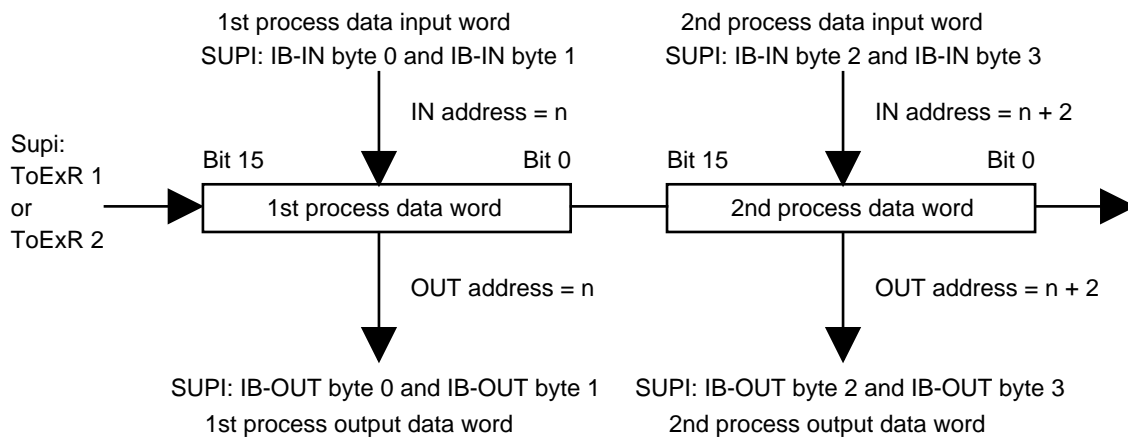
1st process data input word
SUPI: IB-IN byte 0 and IB-IN byte 1

2nd process data input word
SUPI: IB-IN byte 2 and IB-IN byte 3

IN address = n

IN address = n + 2

Supi:
ToExR 1
or
ToExR 2

Bit 15

Bit 0

Bit 15

Bit 0

1st process data word

2nd process data word

OUT address = n

OUT address = n + 2

SUPI: IB-OUT byte 0 and IB-OUT byte 1
1st process output data word

SUPI: IB-OUT byte 2 and IB-OUT byte 3
2nd process output data word